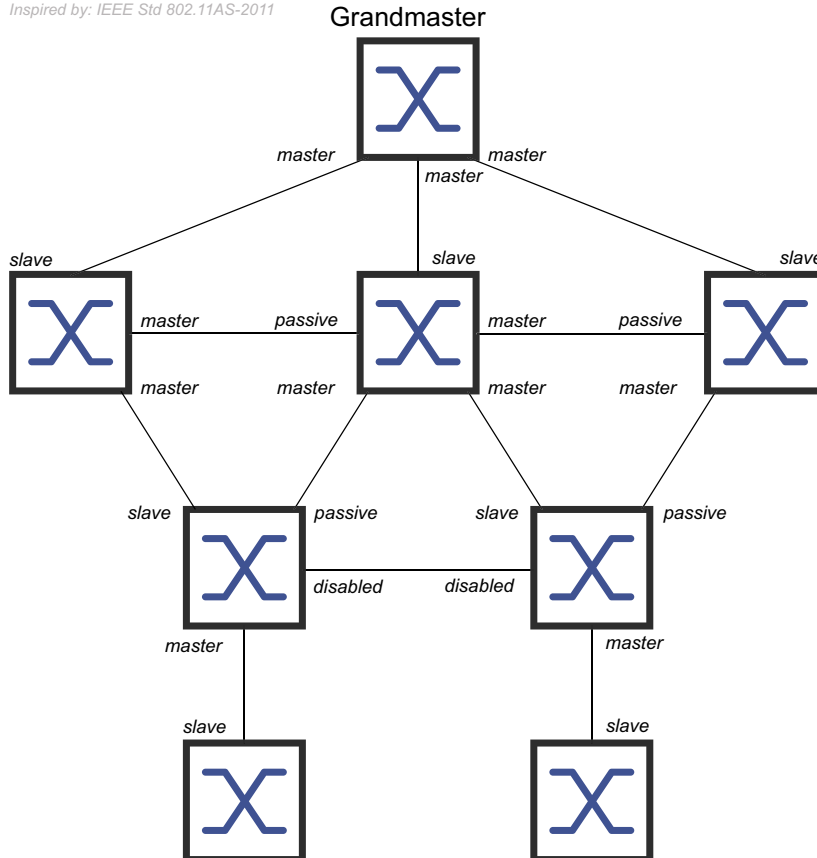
Inspired by: IEEE Std 802.11AS-2011

Grandmaster

master
master
master

slave
slave
slave

master
passive
master
passive

master
master
master
master

slave
passive
slave
passive

disabled
disabled

master
master

slave
slave